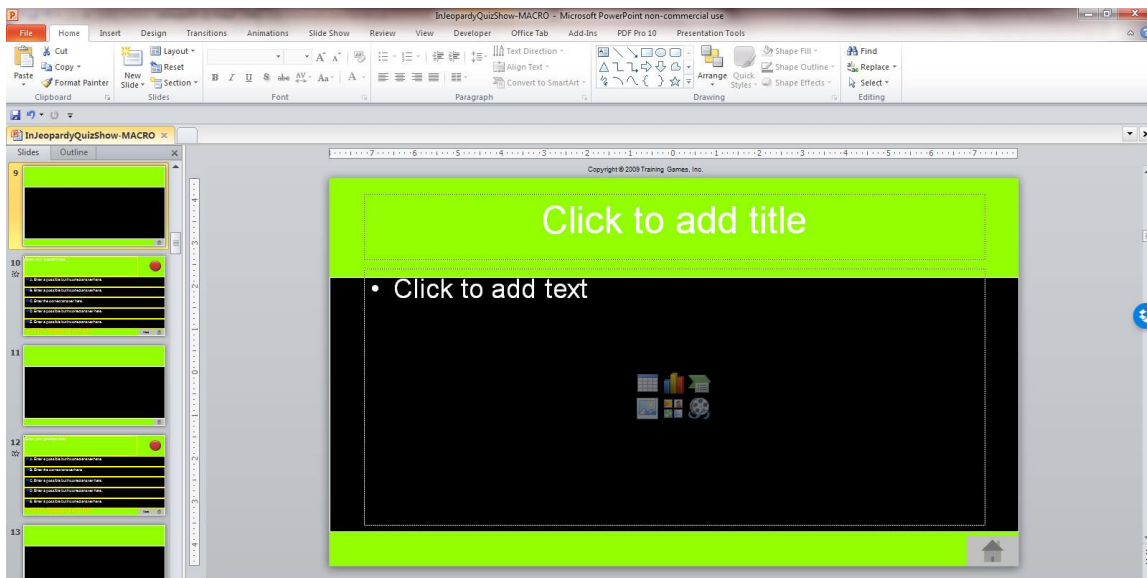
InJeopardyQuizShow-MACRO - Microsoft PowerPoint non-commercial use

File Home Insert Design Transitions Animations Slide Show Review View Developer Office Tab Add-Ins PDF Pro 10 Presentation Tools

Cut
Copy
Paste
Format Painter
Clipboard
New Slide
Layout
Reset
Section
Slides
Font
Text Direction
Align Text
Convert to SmartArt
Paragraph
Arrange
Quick Styles
Shape Fill
Shape Outline
Shape Effects
Drawing
Find
Replace
Select
Editing

InJeopardyQuizShow-MACRO ×

Slides Outline

9
10
11
12
13

Copyright © 2009 Training Games, Inc.

Click to add title

• Click to add text